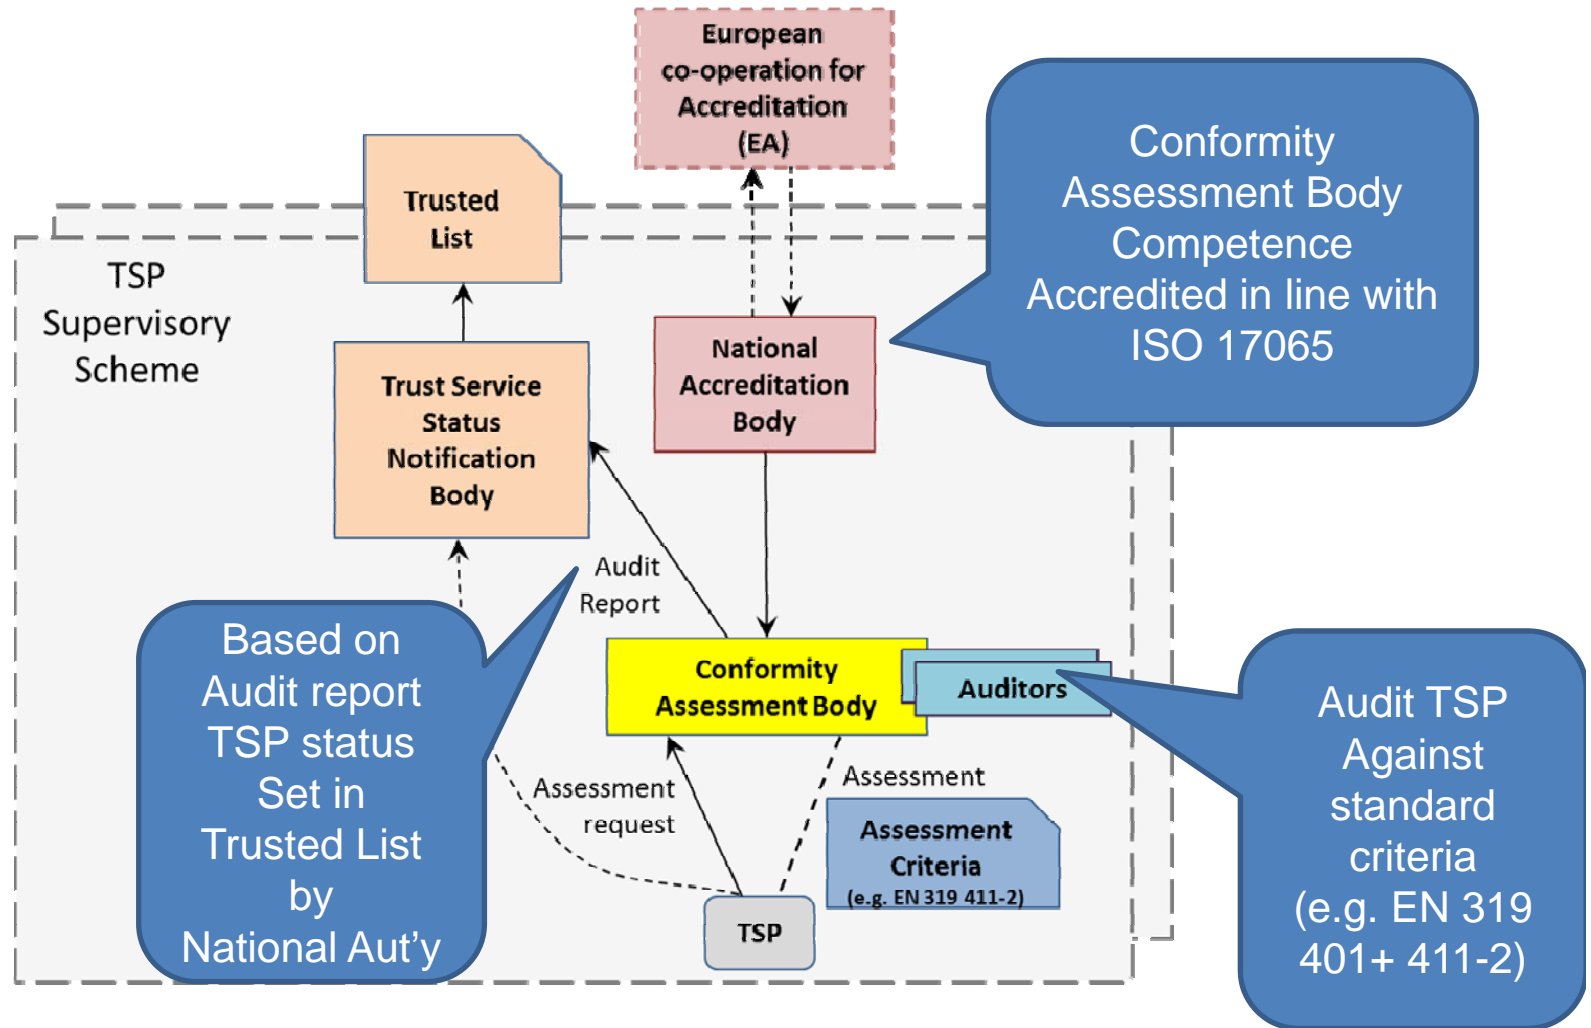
European co-operation for Accreditation (EA)

Conformity Assessment Body Competence Accredited in line with ISO 17065

Trusted List

TSP Supervisory Scheme

Trust Service Status Notification Body

National Accreditation Body

Audit Report

Conformity Assessment Body

Auditors

Based on Audit report TSP status Set in Trusted List by National Aut'y

Assessment request

Assessment

Assessment Criteria (e.g. EN 319 411-2)

TSP

Audit TSP Against standard criteria (e.g. EN 319 401+ 411-2)